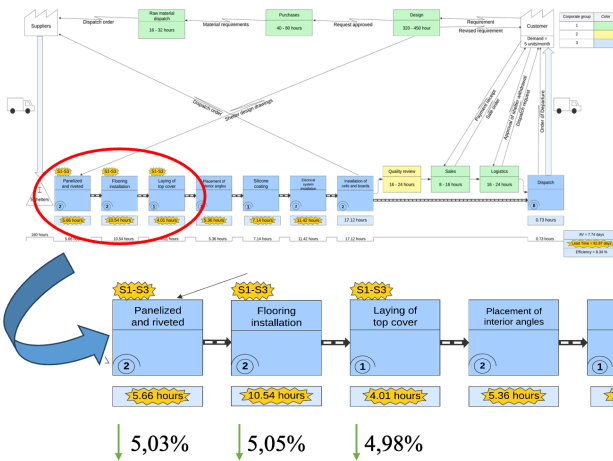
Suppliers
Dispatch order
Raw material dispatch
16 - 32 hours
Material requirements
Purchases
40 - 60 hours
Request approved
Design
320 - 450 hour
Requirement
Revised requirement
Customer
Demand = 5 units/month

| Corporate group | Color |
|---|---|
| 1 | |
| 2 | |
| 3 | |

Dispatch order
Shelter design drawings
Purchase orders
Sale order
Approval of shelter requirement
Dispatch request
Order of Departure

Quality review
16 - 24 hours
Sales
8 - 16 hours
Logistics
16 - 24 hours

S1-S3
Panelized and riveted
5.66 hours
S1-S3
Flooring installation
10.54 hours
S1-S3
Laying of top cover
4.01 hours
Placement of interior angles
5.36 hours
Silicone coating
7.14 hours
Electrical system installation
11.42 hours
Installation of cells and boards
17.12 hours
Dispatch
0.73 hours
160 hours
5.66 hours
10.54 hours
4.01 hours
5.36 hours
7.14 hours
11.42 hours
17.12 hours
0.73 hours
AV = 7.74 days
Lead Time = 81.87 days
Efficiency = 9.34 %

S1-S3
Panelized and riveted
2
5.66 hours
S1-S3
Flooring installation
2
10.54 hours
S1-S3
Laying of top cover
1
4.01 hours
Placement of interior angles
2
5.36 hours
1

5,03%
5,05%
4,98%